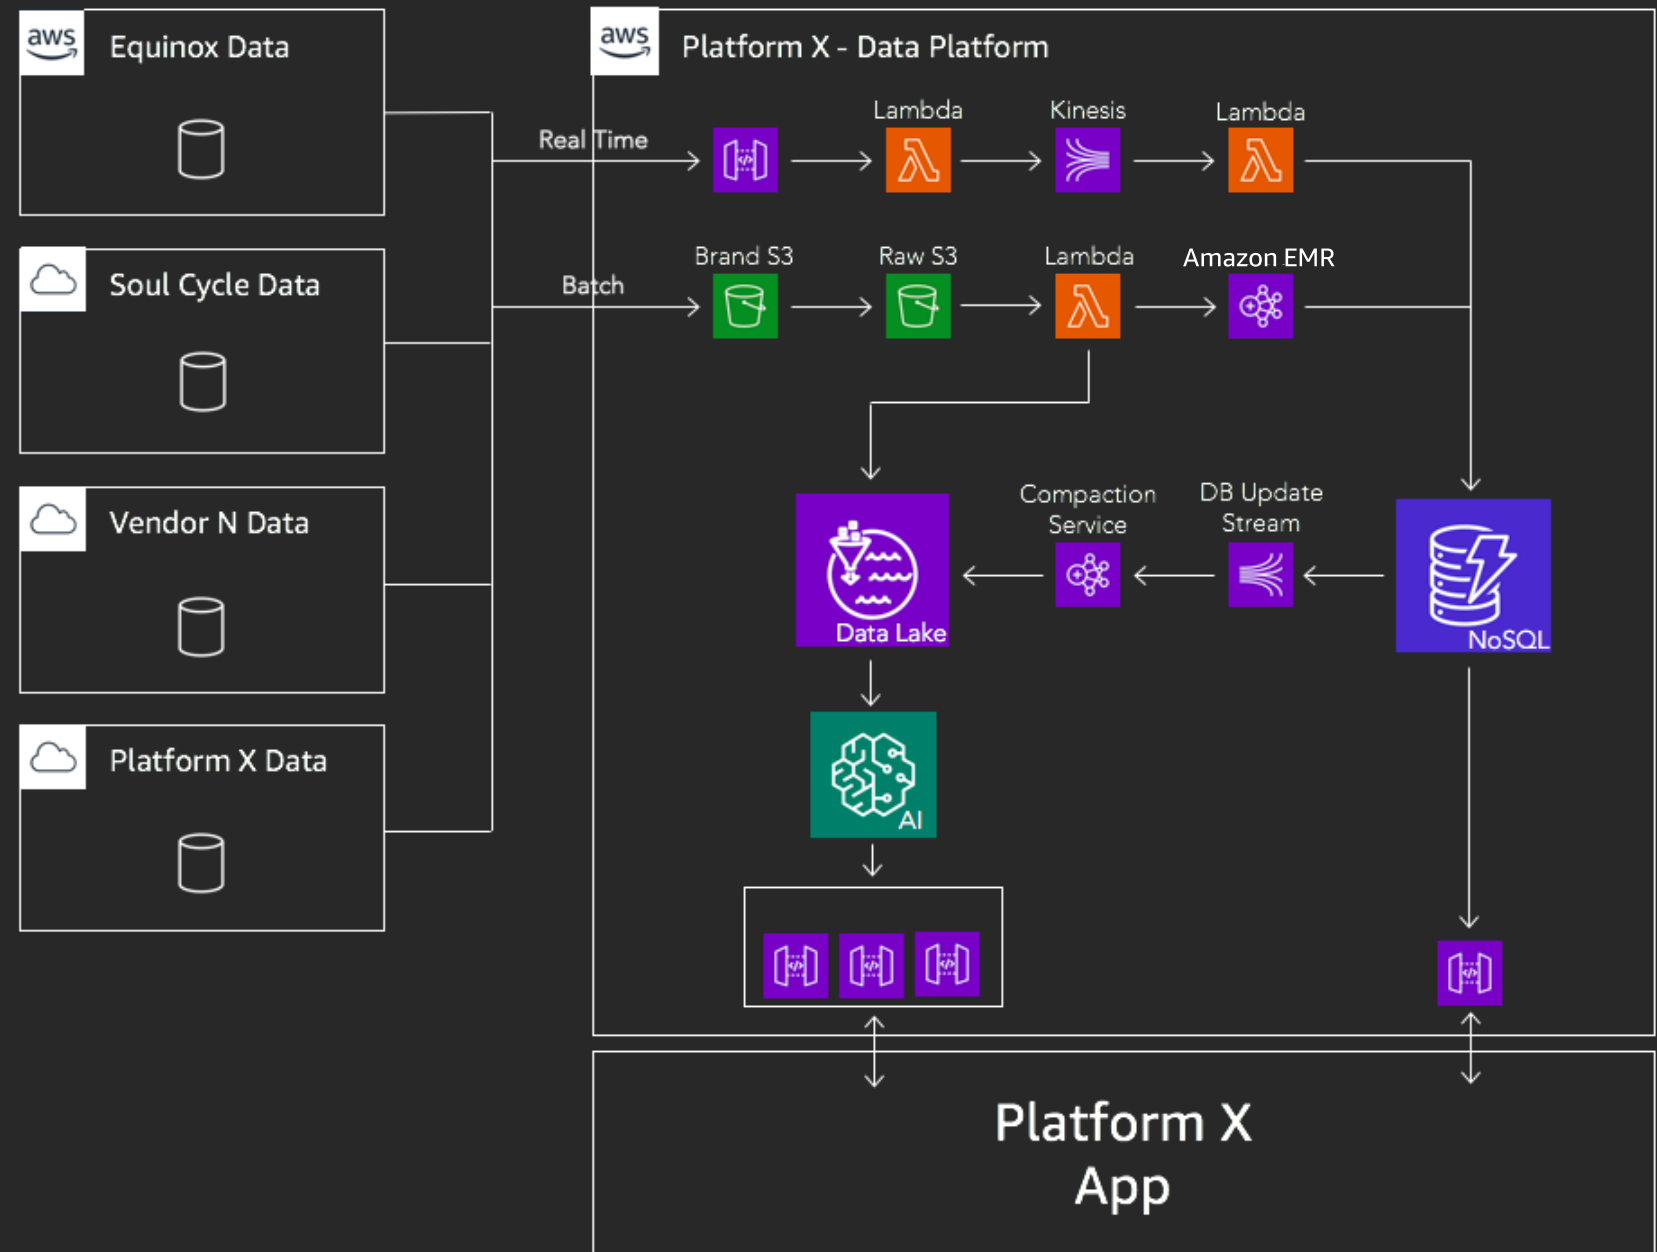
aws Equinox Data

Soul Cycle Data

Vendor N Data

Platform X Data

aws Platform X - Data Platform

Real Time

Lambda

Kinesis

Lambda

Batch

Brand S3

Raw S3

Lambda

Amazon EMR

Compaction Service

DB Update Stream

Data Lake

NoSQL

AI

Platform X App